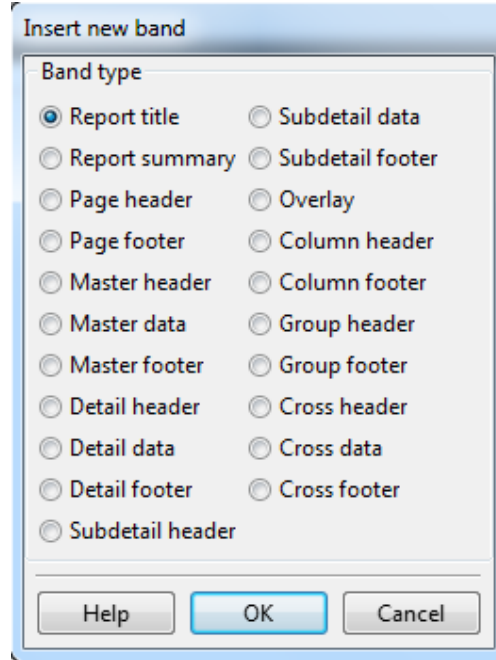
Insert new band

Band type

Report title
Report summary
Page header
Page footer
Master header
Master data
Master footer
Detail header
Detail data
Detail footer
Subdetail header

Subdetail data
Subdetail footer
Overlay
Column header
Column footer
Group header
Group footer
Cross header
Cross data
Cross footer

Help
OK
Cancel